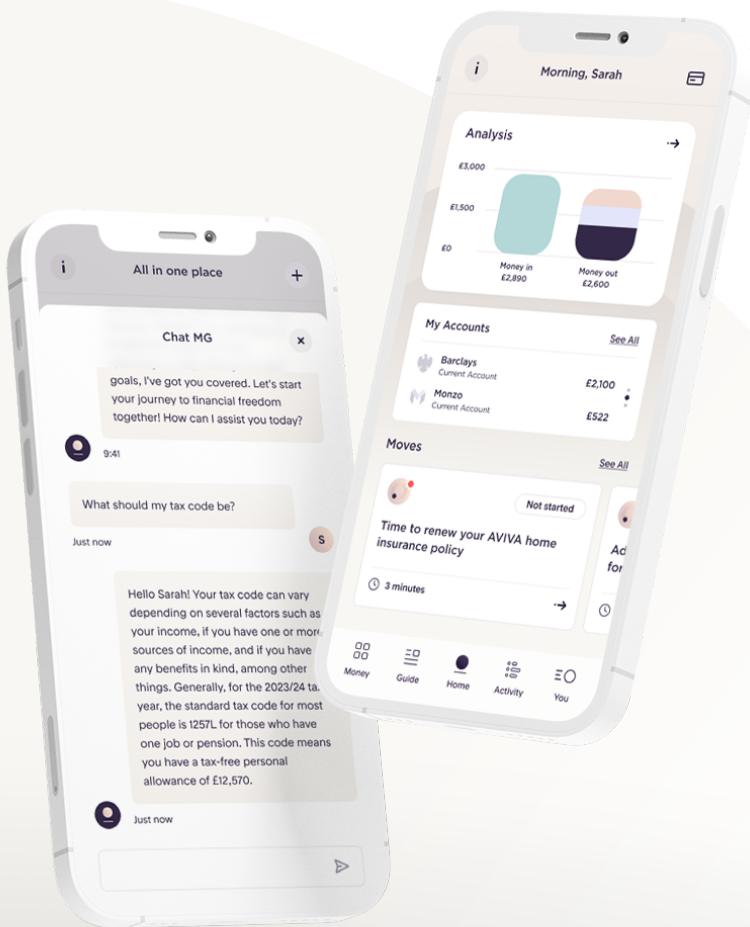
i

All in one place

+

Chat MG

×

goals, I've got you covered. Let's start your journey to financial freedom together! How can I assist you today?

9:41

What should my tax code be?

Just now

S

Hello Sarah! Your tax code can vary depending on several factors such as your income, if you have one or more sources of income, and if you have any benefits in kind, among other things. Generally, for the 2023/24 tax year, the standard tax code for most people is 1257L for those who have one job or pension. This code means you have a tax-free personal allowance of £12,570.

Just now

i

Morning, Sarah

Analysis

£3,000

£1,500

£0

Money in
£2,890

Money out
£2,600

My Accounts

See All

Barclays
Current Account

£2,100

Monzo
Current Account

£522

Moves

See All

Not started

Time to renew your AVIVA home insurance policy

3 minutes

Ad
for

Money

Guide

Home

Activity

You